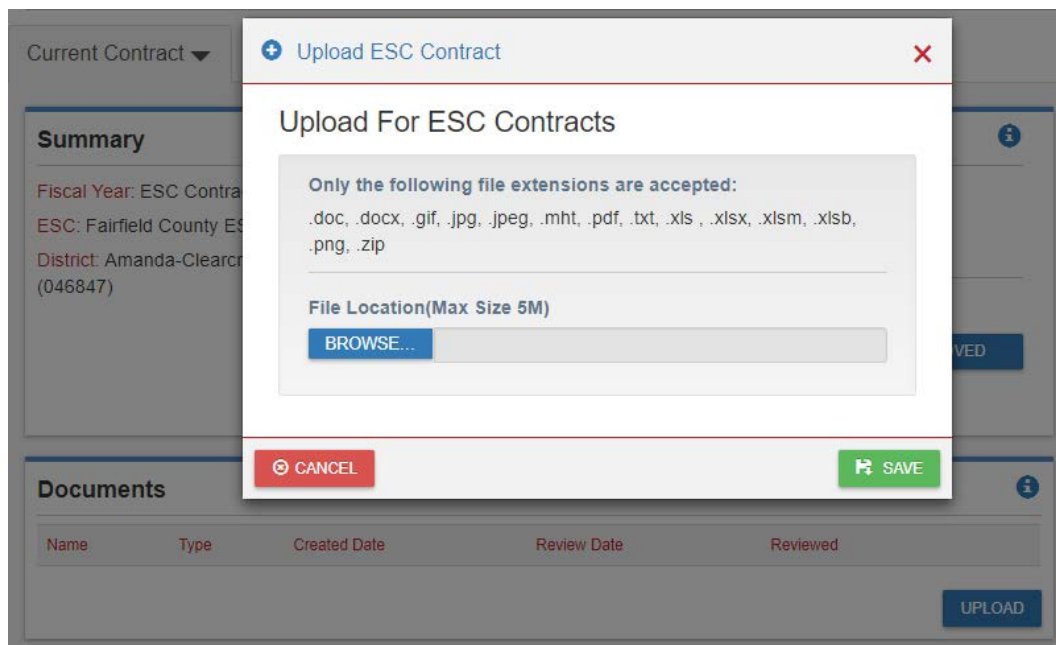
Current Contract

Summary

Fiscal Year: ESC Contra

ESC: Fairfield County ES

District: Amanda-Clearc (046847)

VED

Upload ESC Contract

Upload For ESC Contracts

Only the following file extensions are accepted:

.doc, .docx, .gif, .jpg, .jpeg, .mht, .pdf, .txt, .xls , .xlsx, .xlsm, .xlsb, .png, .zip

File Location(Max Size 5M)

BROWSE...

CANCEL

SAVE

Documents

| Name | Type | Created Date | Review Date | Reviewed |
|---|---|---|---|---|

UPLOAD